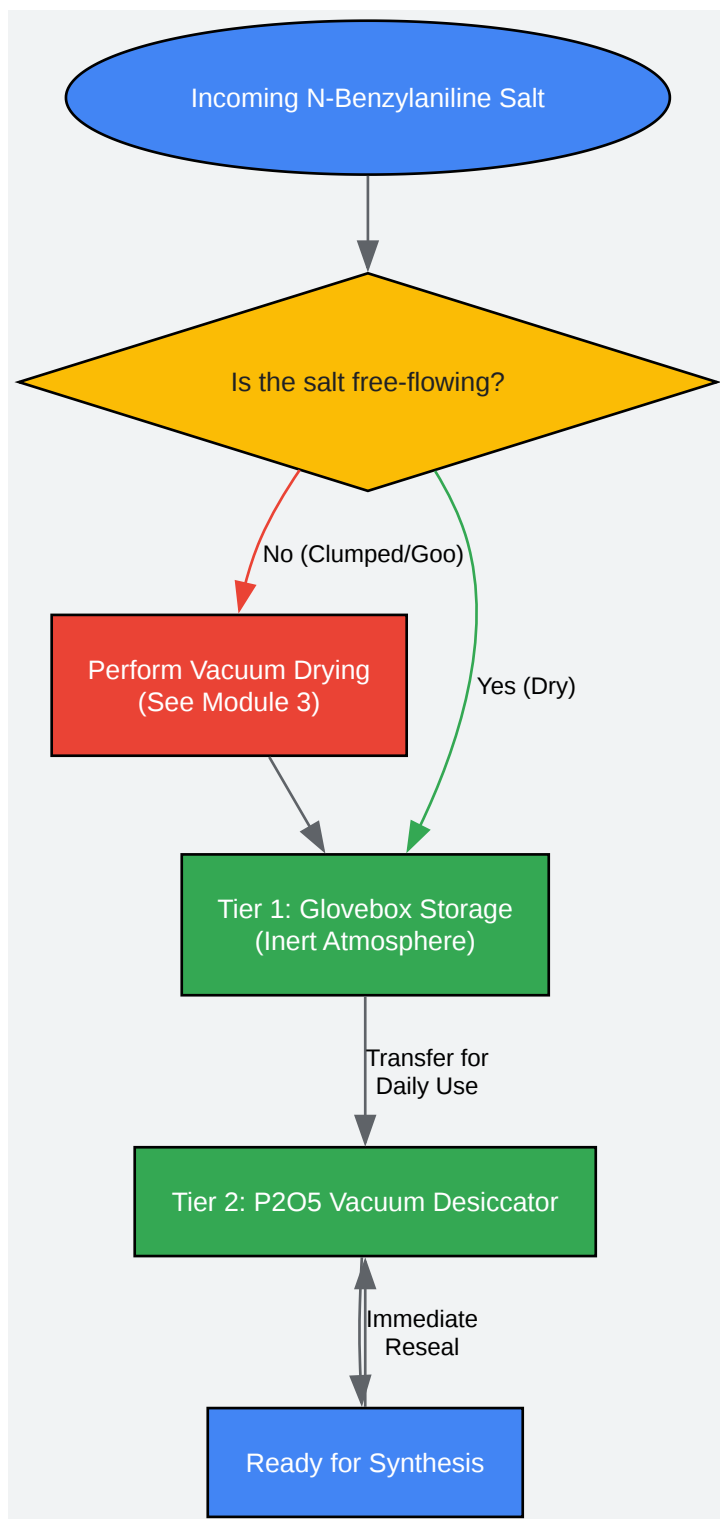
Incoming N-Benzylaniline Salt

Is the salt free-flowing?

No (Clumped/Goo)

Yes (Dry)

Perform Vacuum Drying
(See Module 3)

Tier 1: Glovebox Storage
(Inert Atmosphere)

Transfer for
Daily Use

Tier 2: P2O5 Vacuum Desiccator

Immediate
Reseal

Ready for Synthesis